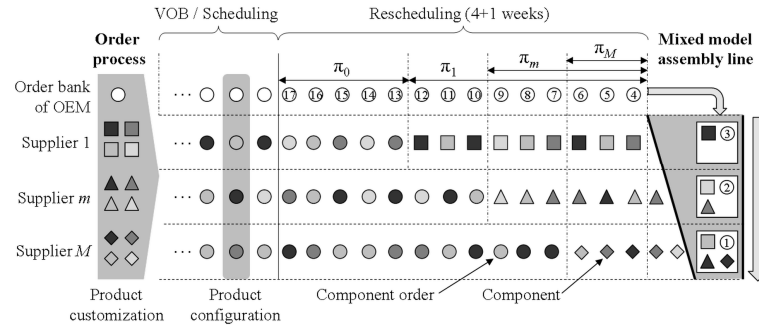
VOB / Scheduling

Rescheduling (4+1 weeks)

Order process

$\pi_0$

$\pi_1$

$\pi_m$

$\pi_M$

Mixed model assembly line

Order bank of OEM

... 17 16 15 14 13 12 11 10 9 8 7 6 5 4

Supplier 1

...

3

Supplier $m$

...

2

Supplier $M$

...

1

Product customization

Product configuration

Component order

Component